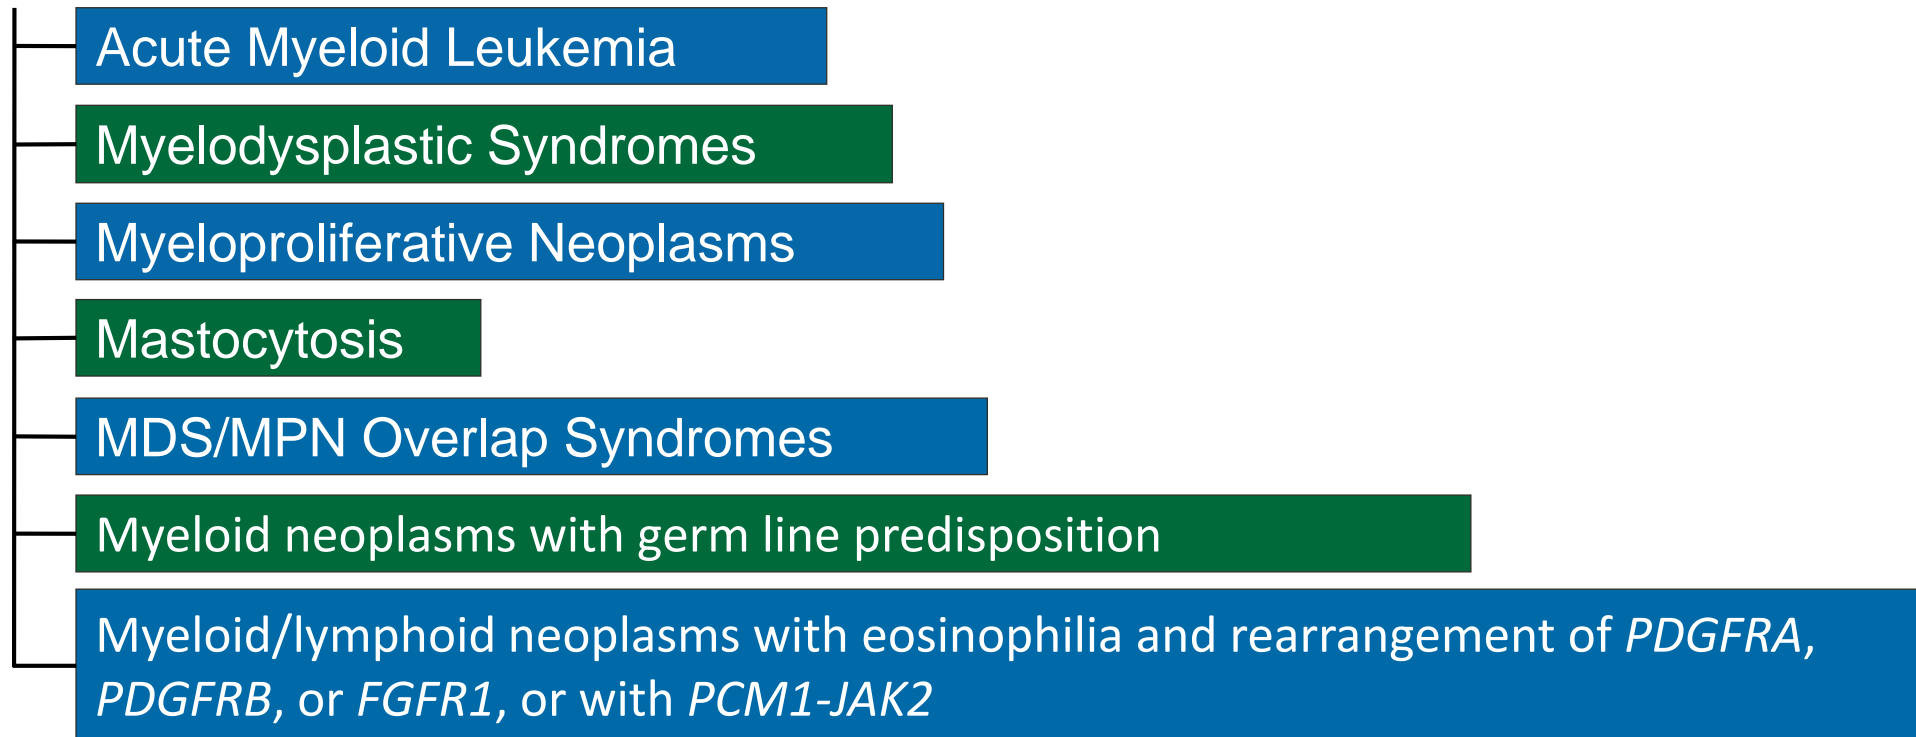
Acute Myeloid Leukemia

Myelodysplastic Syndromes

Myeloproliferative Neoplasms

Mastocytosis

MDS/MPN Overlap Syndromes

Myeloid neoplasms with germ line predisposition

Myeloid/lymphoid neoplasms with eosinophilia and rearrangement of PDGFRA, PDGFRB, or FGFR1, or with PCM1-JAK2